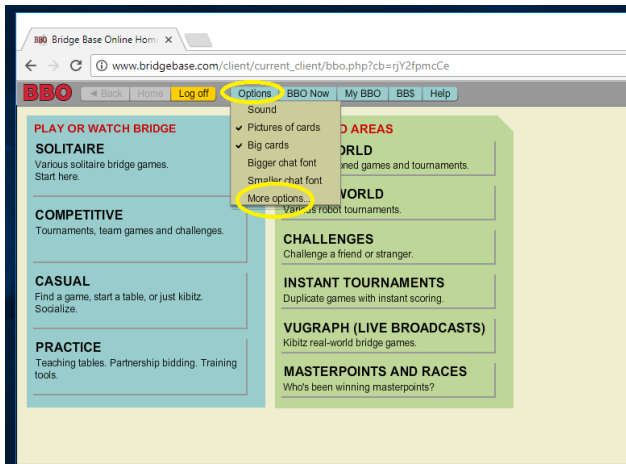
BBO Bridge Base Online Hom ×

www.bridgebase.com/client/current_client/bbo.php?cb=rjY2fpmcCe

BBO ◄ Back Home Log off Options BBO Now My BBO BB$ Help

Sound
✓ Pictures of cards
✓ Big cards
Bigger chat font
Smaller chat font
More options...

PLAY OR WATCH BRIDGE

SOLITAIRE
Various solitaire bridge games. Start here.

COMPETITIVE
Tournaments, team games and challenges.

CASUAL
Find a game, start a table, or just kibitz. Socialize.

PRACTICE
Teaching tables. Partnership bidding. Training tools.

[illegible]D AREAS

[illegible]ORLD
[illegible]oned games and tournaments.

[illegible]WORLD
Various robot tournaments.

CHALLENGES
Challenge a friend or stranger.

INSTANT TOURNAMENTS
Duplicate games with instant scoring.

VUGRAPH (LIVE BROADCASTS)
Kibitz real-world bridge games.

MASTERPOINTS AND RACES
Who's been winning masterpoints?